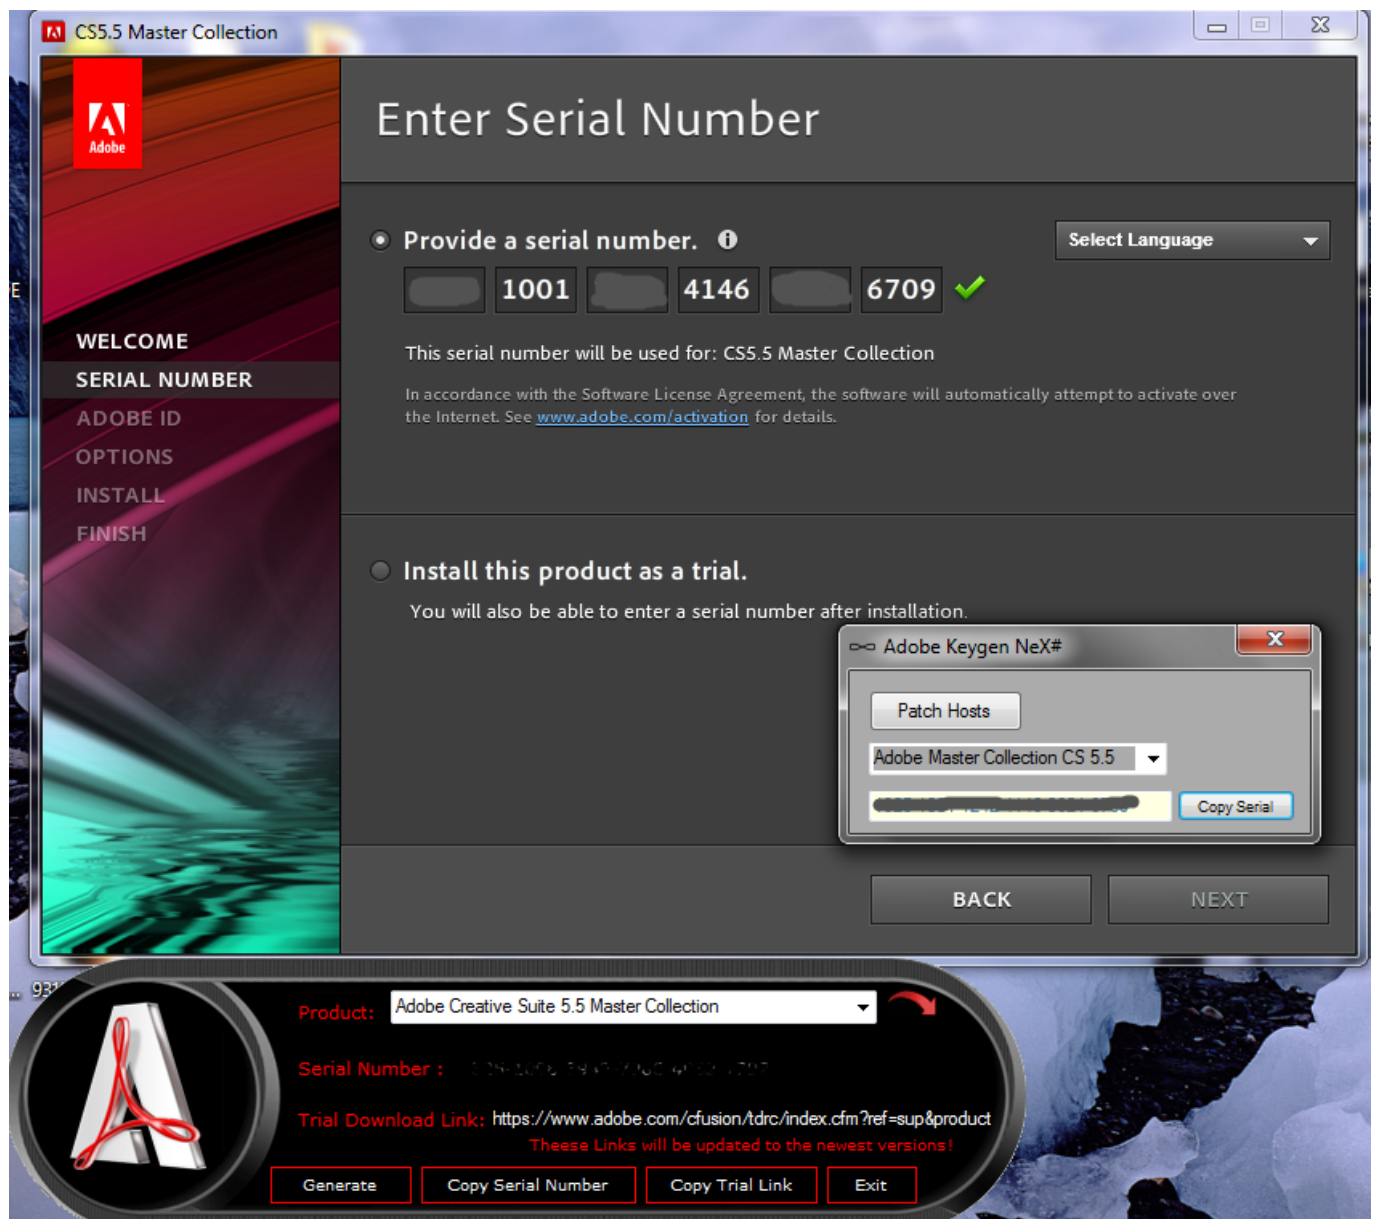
CS5.5 Master Collection

Adobe

Enter Serial Number

WELCOME
SERIAL NUMBER
ADOBE ID
OPTIONS
INSTALL
FINISH

Provide a serial number.

Select Language

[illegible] 1001 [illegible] 4146 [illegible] 6709

This serial number will be used for: CS5.5 Master Collection

In accordance with the Software License Agreement, the software will automatically attempt to activate over the Internet. See www.adobe.com/activation for details.

Install this product as a trial.

You will also be able to enter a serial number after installation.

Adobe Keygen NeX#

Patch Hosts

Adobe Master Collection CS 5.5

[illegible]

Copy Serial

BACK

NEXT

Product: Adobe Creative Suite 5.5 Master Collection

Serial Number : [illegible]

Trial Download Link: https://www.adobe.com/cfusion/tdrc/index.cfm?ref=sup&product

Theese Links will be updated to the newest versions!

Generate

Copy Serial Number

Copy Trial Link

Exit